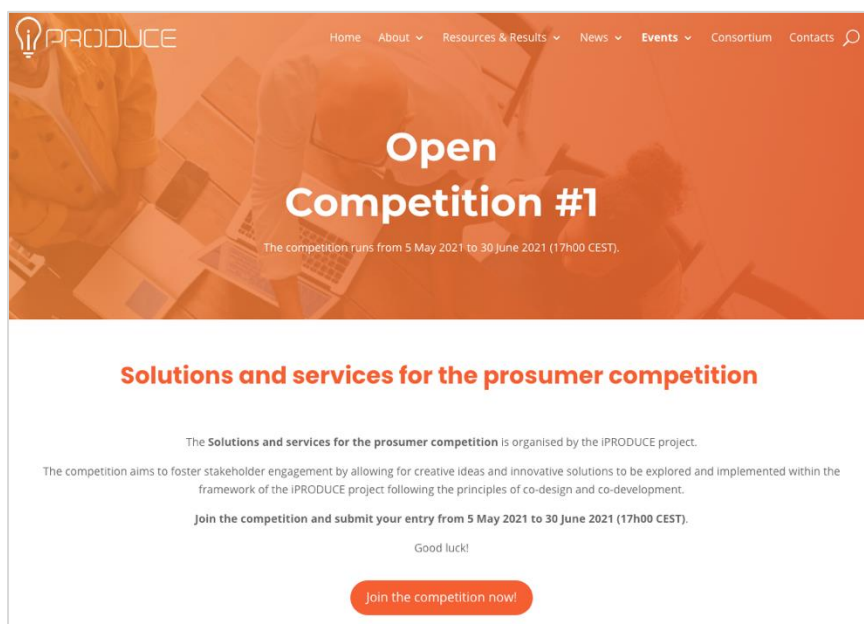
iPRODUCE

Home About Resources & Results News Events Consortium Contacts

Open Competition #1

The competition runs from 5 May 2021 to 30 June 2021 (17h00 CEST).

Solutions and services for the prosumer competition

The **Solutions and services for the prosumer competition** is organised by the iPRODUCE project.

The competition aims to foster stakeholder engagement by allowing for creative ideas and innovative solutions to be explored and implemented within the framework of the iPRODUCE project following the principles of co-design and co-development.

**Join the competition and submit your entry from 5 May 2021 to 30 June 2021 (17h00 CEST).**

Good luck!

Join the competition now!